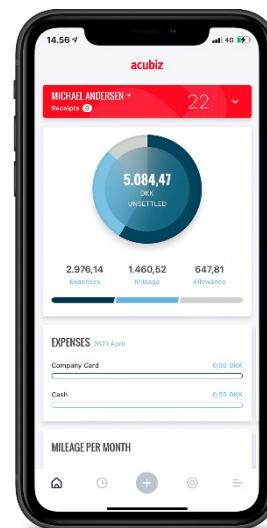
14.56
4G

acubiz

MICHAEL ANDERSEN
Receipts 0
22

5.084,47
DKK
UNSETTLED

2.976,14
Expenses

1.460,52
Mileage

647,81
Allowance

EXPENSES 2021 April

Company Card
0,00 DKK

Cash
0,00 DKK

MILEAGE PER MONTH